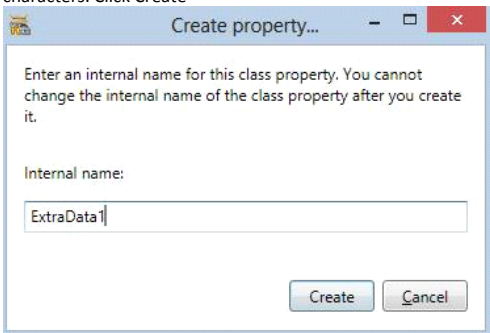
characters. Click Create

Create property...

Enter an internal name for this class property. You cannot change the internal name of the class property after you create it.

Internal name:

ExtraData1

Create Cancel